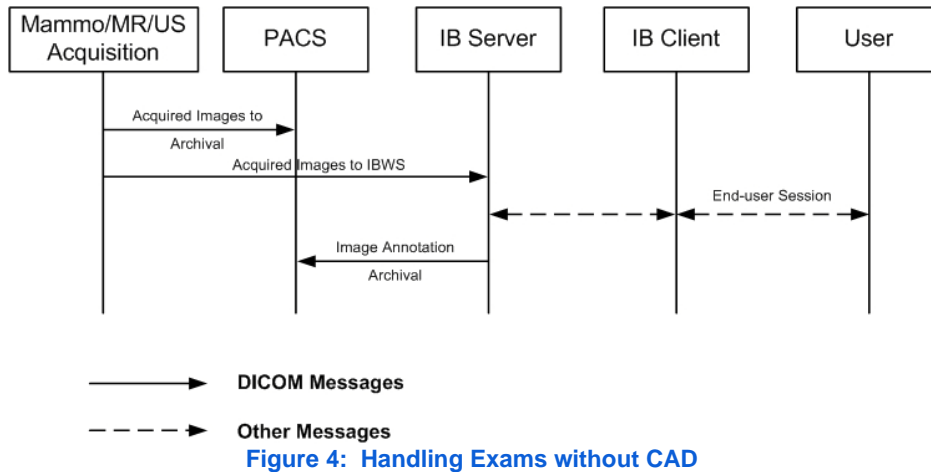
Mammo/MR/US Acquisition

PACS

IB Server

IB Client

User

Acquired Images to Archival

Acquired Images to IBWS

End-user Session

Image Annotation Archival

DICOM Messages

Other Messages

Figure 4: Handling Exams without CAD